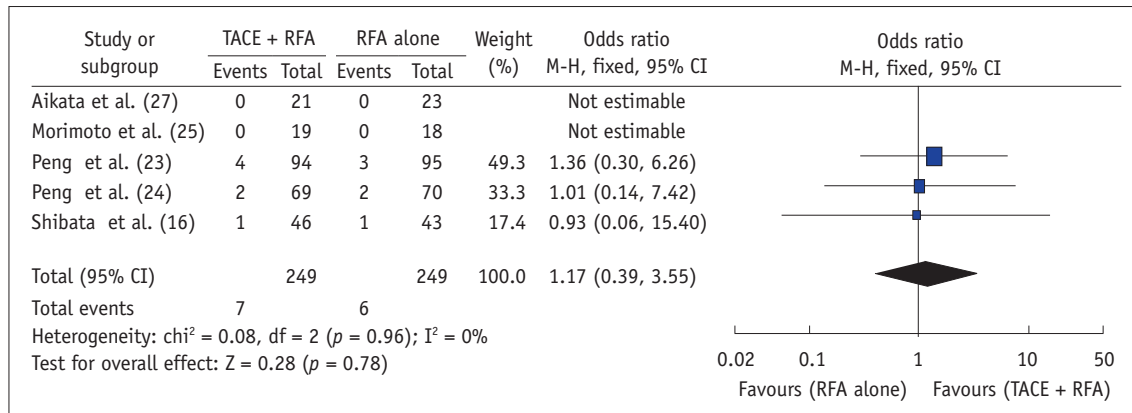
| Study or subgroup | TACE + RFA Events | TACE + RFA Total | RFA alone Events | RFA alone Total | Weight (%) | Odds ratio M-H, fixed, 95% CI |
|---|---|---|---|---|---|---|
| Aikata et al. (27) | 0 | 21 | 0 | 23 | | Not estimable |
| Morimoto et al. (25) | 0 | 19 | 0 | 18 | | Not estimable |
| Peng et al. (23) | 4 | 94 | 3 | 95 | 49.3 | 1.36 (0.30, 6.26) |
| Peng et al. (24) | 2 | 69 | 2 | 70 | 33.3 | 1.01 (0.14, 7.42) |
| Shibata et al. (16) | 1 | 46 | 1 | 43 | 17.4 | 0.93 (0.06, 15.40) |
| Total (95% CI) | | 249 | | 249 | 100.0 | 1.17 (0.39, 3.55) |
| Total events | 7 | | 6 | | | |

Heterogeneity: $chi^2 = 0.08$, df = 2 ($p = 0.96$); $I^2 = 0\%$
Test for overall effect: Z = 0.28 ($p = 0.78$)

Odds ratio
M-H, fixed, 95% CI

0.02 0.1 1 10 50
Favours (RFA alone) Favours (TACE + RFA)